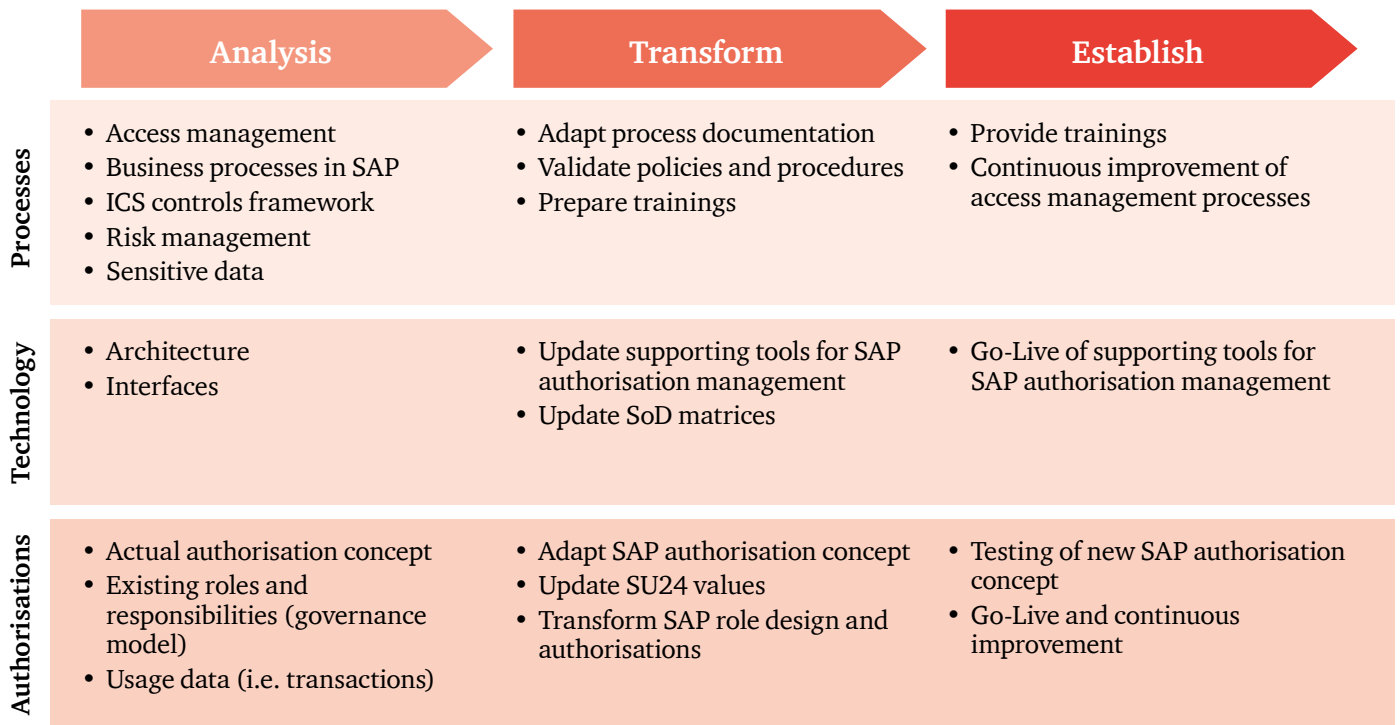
| | Analysis | Transform | Establish |
|---|---|---|---|
| Processes | • Access management<br>• Business processes in SAP<br>• ICS controls framework<br>• Risk management<br>• Sensitive data | • Adapt process documentation<br>• Validate policies and procedures<br>• Prepare trainings | • Provide trainings<br>• Continuous improvement of access management processes |
| Technology | • Architecture<br>• Interfaces | • Update supporting tools for SAP authorisation management<br>• Update SoD matrices | • Go-Live of supporting tools for SAP authorisation management |
| Authorisations | • Actual authorisation concept<br>• Existing roles and responsibilities (governance model)<br>• Usage data (i.e. transactions) | • Adapt SAP authorisation concept<br>• Update SU24 values<br>• Transform SAP role design and authorisations | • Testing of new SAP authorisation concept<br>• Go-Live and continuous improvement |